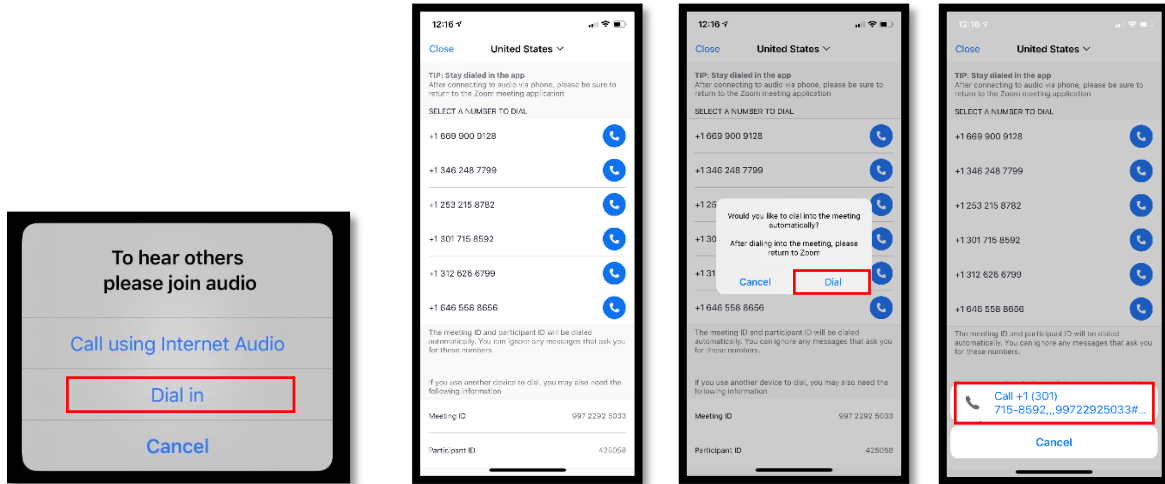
To hear others please join audio

Call using Internet Audio

Dial in

Cancel

12:16

Close United States

TIP: Stay dialed in the app
After connecting to audio via phone, please be sure to return to the Zoom meeting application

SELECT A NUMBER TO DIAL

+1 669 900 9128

+1 346 248 7799

+1 253 215 8782

+1 301 715 8592

+1 312 626 6799

+1 646 558 8656

The meeting ID and participant ID will be dialed automatically. You can ignore any messages that ask you for these numbers.

If you use another device to dial, you may also need the following information

Meeting ID 997 2292 5033

Participant ID 425058

12:16

Close United States

TIP: Stay dialed in the app
After connecting to audio via phone, please be sure to return to the Zoom meeting application

SELECT A NUMBER TO DIAL

+1 669 900 9128

+1 346 248 7799

Would you like to dial into the meeting automatically?

After dialing into the meeting, please return to Zoom

Cancel Dial

+1 646 558 8656

The meeting ID and participant ID will be dialed automatically. You can ignore any messages that ask you for these numbers.

If you use another device to dial, you may also need the following information

Meeting ID 997 2292 5033

Participant ID 425058

12:16

Close United States

TIP: Stay dialed in the app
After connecting to audio via phone, please be sure to return to the Zoom meeting application

SELECT A NUMBER TO DIAL

+1 669 900 9128

+1 346 248 7799

+1 253 215 8782

+1 301 715 8592

+1 312 626 6799

+1 646 558 8656

The meeting ID and participant ID will be dialed automatically. You can ignore any messages that ask you for these numbers.

Call +1 (301) 715-8592,,,99722925033#...

Cancel